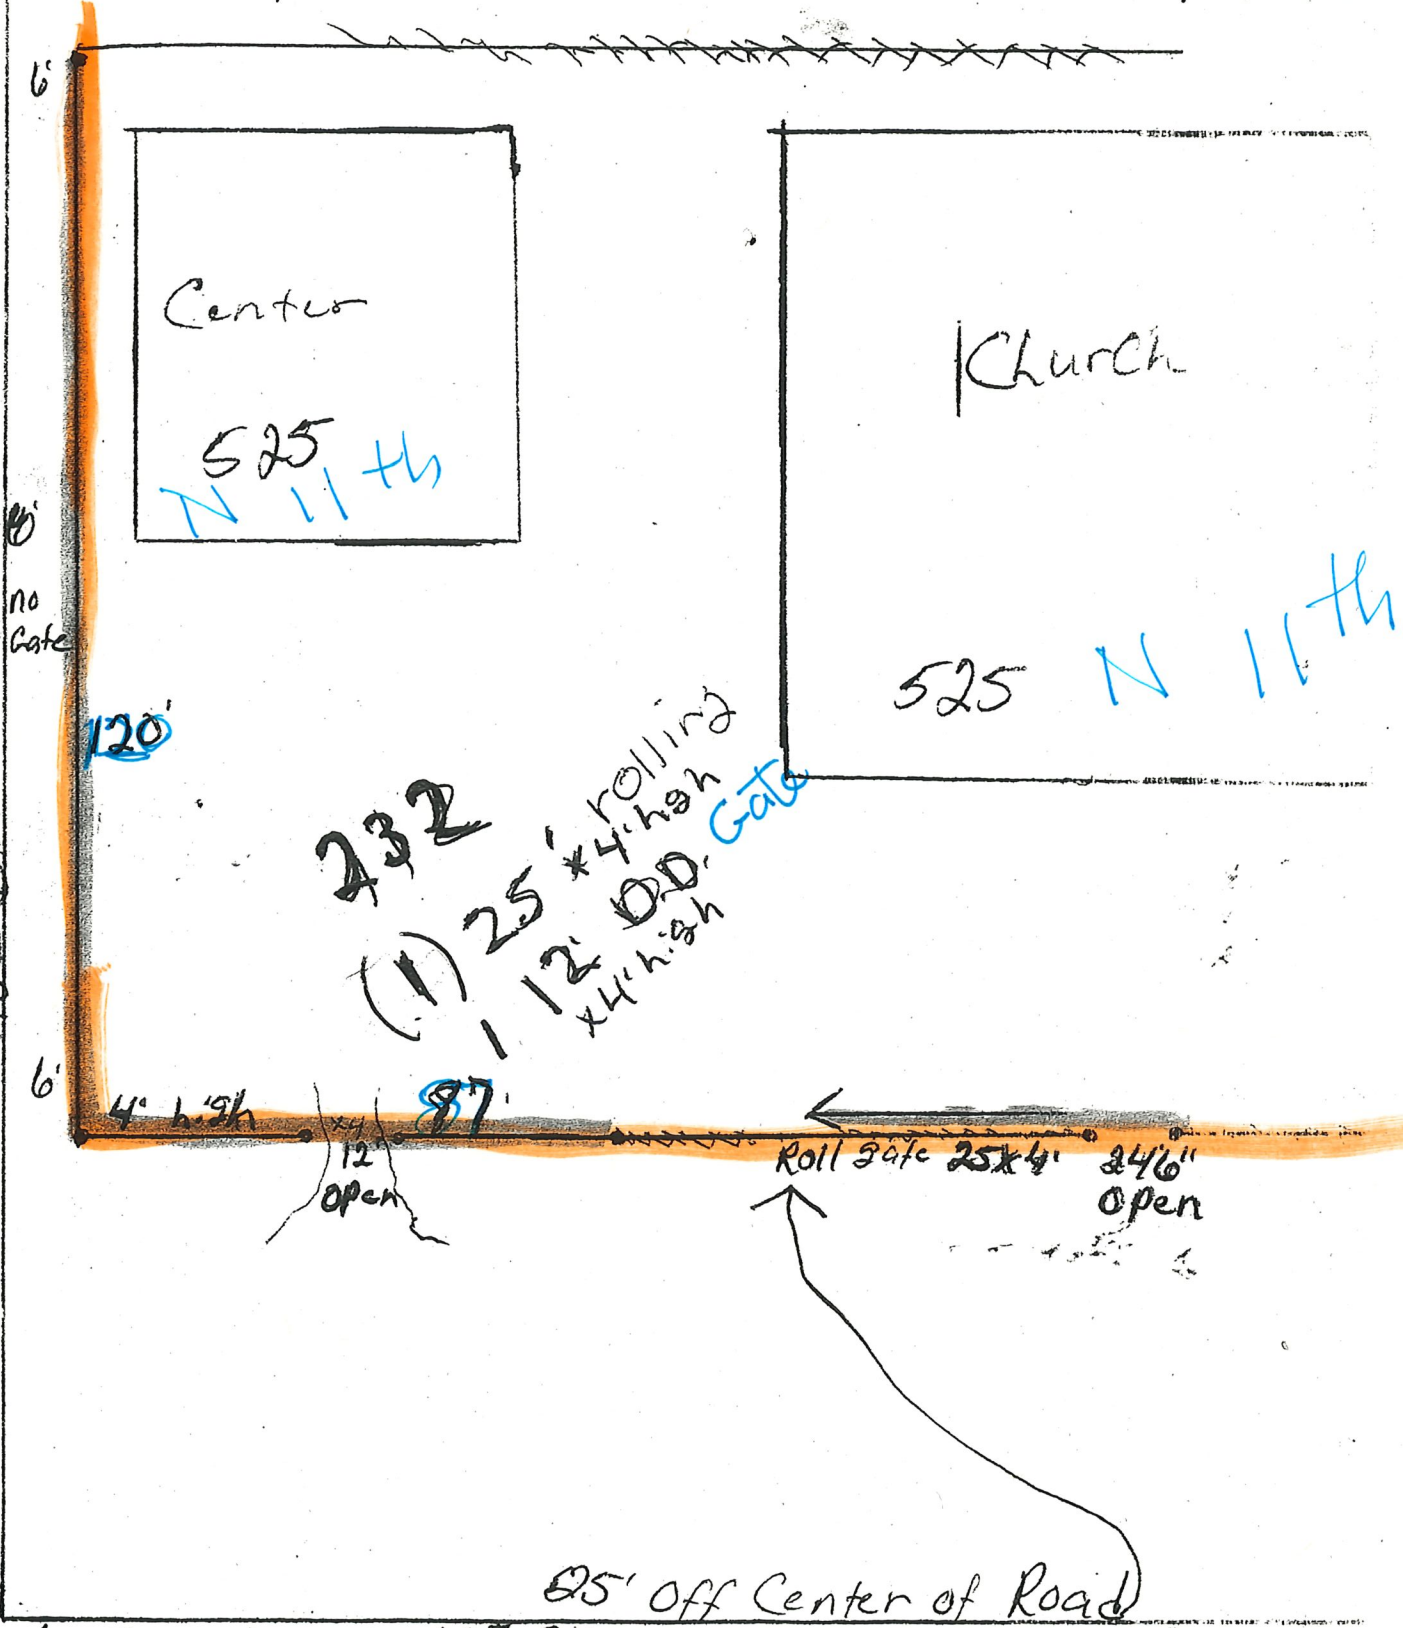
6'

Center

525

N 11th

Church

8'

no Gate

120'

525 N 11th

232

(1) 25' rolling x 4' high Gate

1 12' D.D. x 4' high

6'

4' high

x4 12 open

87'

Roll gate 25x4'

24'6" open

25' Off Center of Road